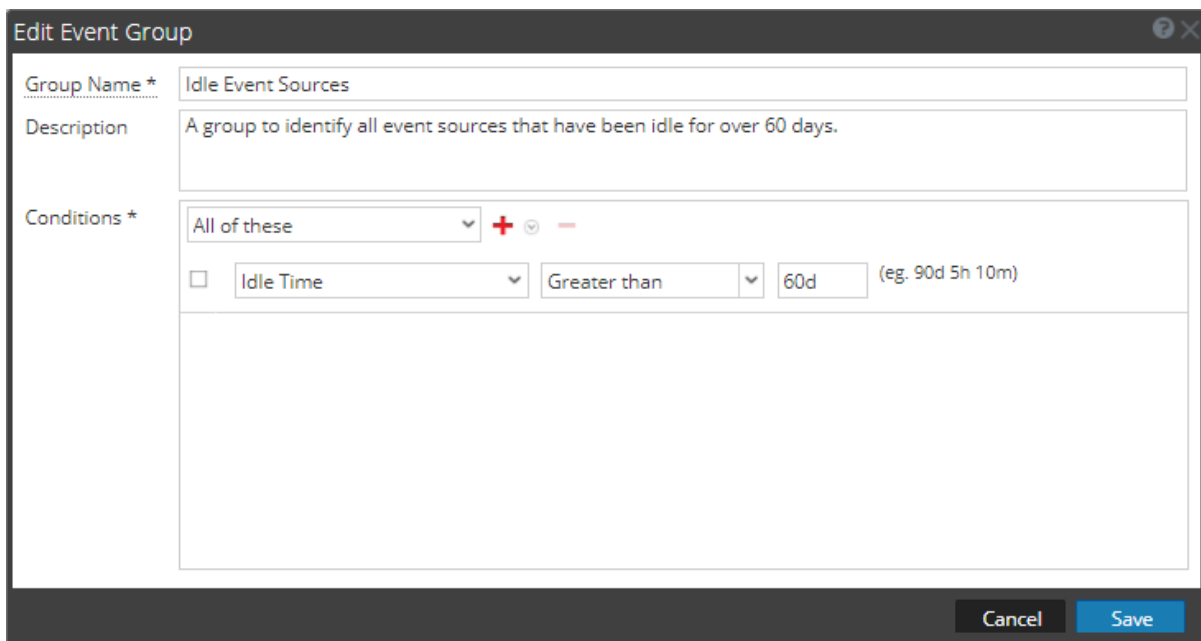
Edit Event Group

Group Name * Idle Event Sources

Description A group to identify all event sources that have been idle for over 60 days.

Conditions * All of these

Idle Time Greater than 60d (eg. 90d 5h 10m)

Cancel Save